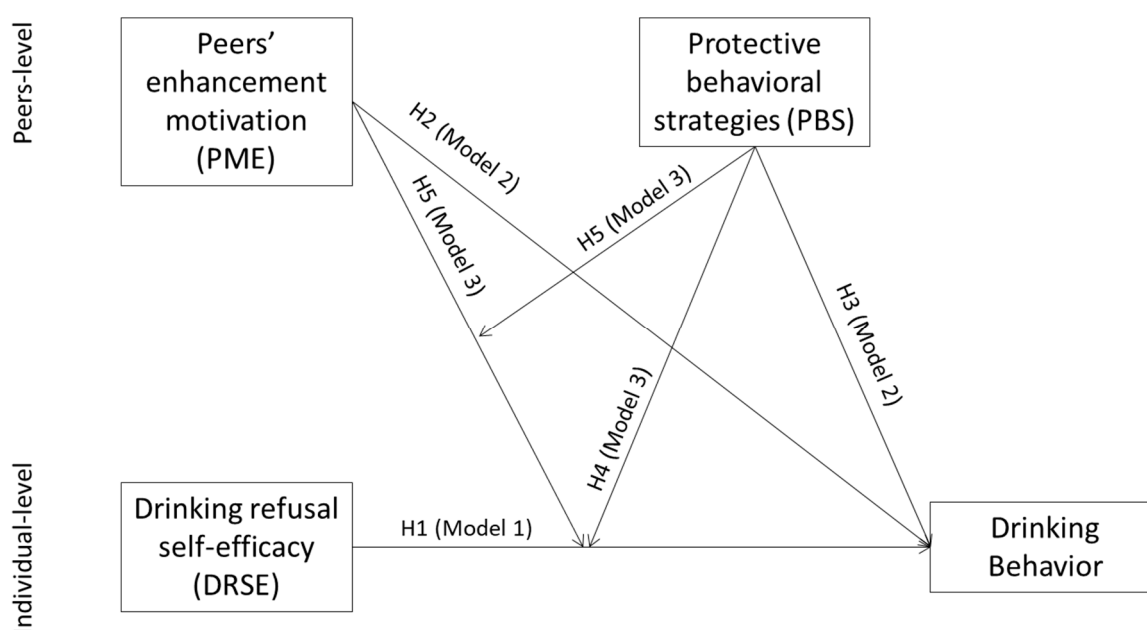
Peers-level

Peers' enhancement motivation (PME)

Protective behavioral strategies (PBS)

H2 (Model 2)

H5 (Model 3)

H5 (Model 3)

H3 (Model 2)

H4 (Model 3)

ndividual-level

Drinking refusal self-efficacy (DRSE)

H1 (Model 1)

Drinking Behavior